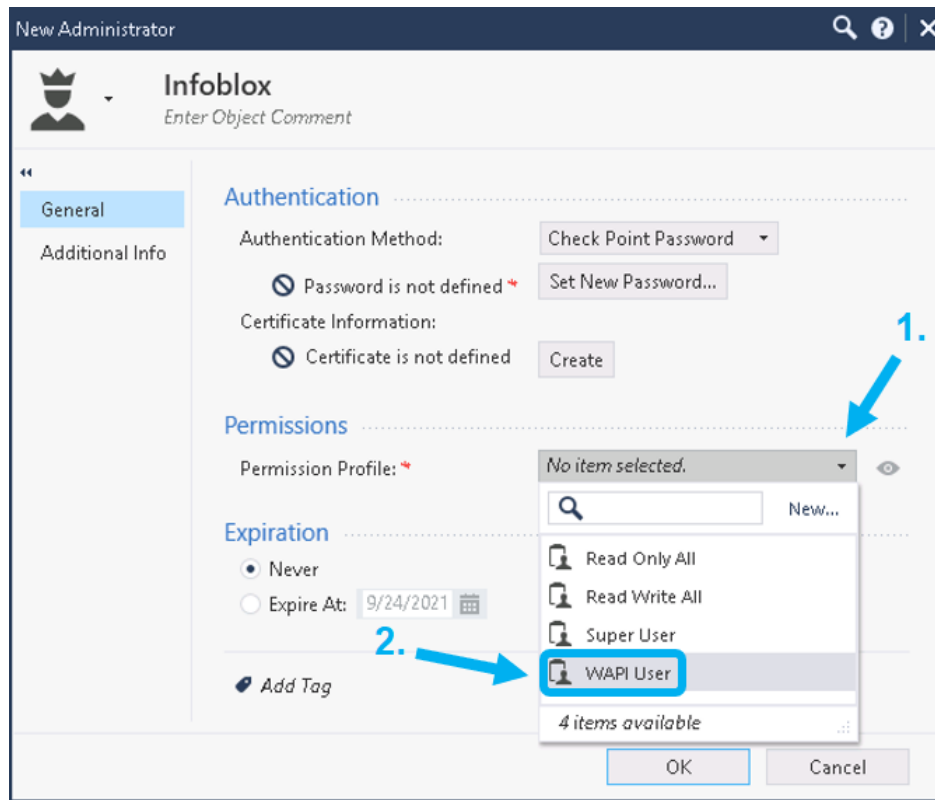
New Administrator

Infoblox
Enter Object Comment

General
Additional Info

Authentication
Authentication Method: Check Point Password
Password is not defined * Set New Password...
Certificate Information:
Certificate is not defined Create

Permissions
Permission Profile: * No item selected.

New...
Read Only All
Read Write All
Super User
WAPI User
4 items available

Expiration
Never
Expire At: 9/24/2021

Add Tag

1.
2.

OK Cancel